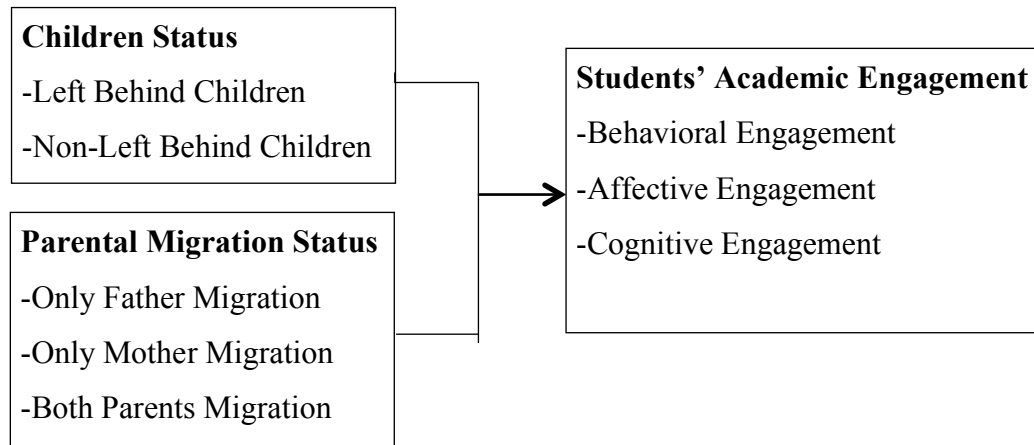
**Children Status**
-Left Behind Children
-Non-Left Behind Children

**Parental Migration Status**
-Only Father Migration
-Only Mother Migration
-Both Parents Migration

**Students' Academic Engagement**
-Behavioral Engagement
-Affective Engagement
-Cognitive Engagement